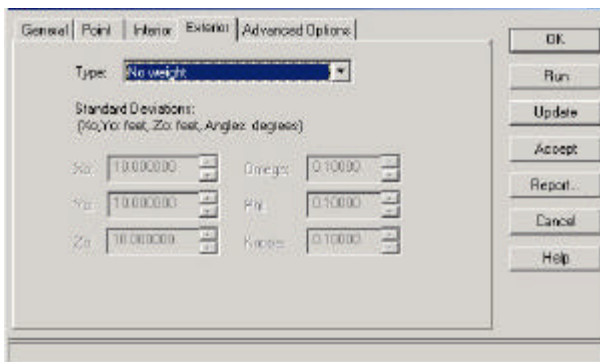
General | Point | Interior | Exterior | Advanced Options

Type: No weight

Standard Deviations:
(Xo,Yo: feet, Zo: feet, Angles: degrees)

Xo: 10.000000
Yo: 10.000000
Zo: 10.000000

Omega: 0.10000
Phi: 0.10000
Kappa: 0.10000

OK
Run
Update
Accept
Report...
Cancel
Help